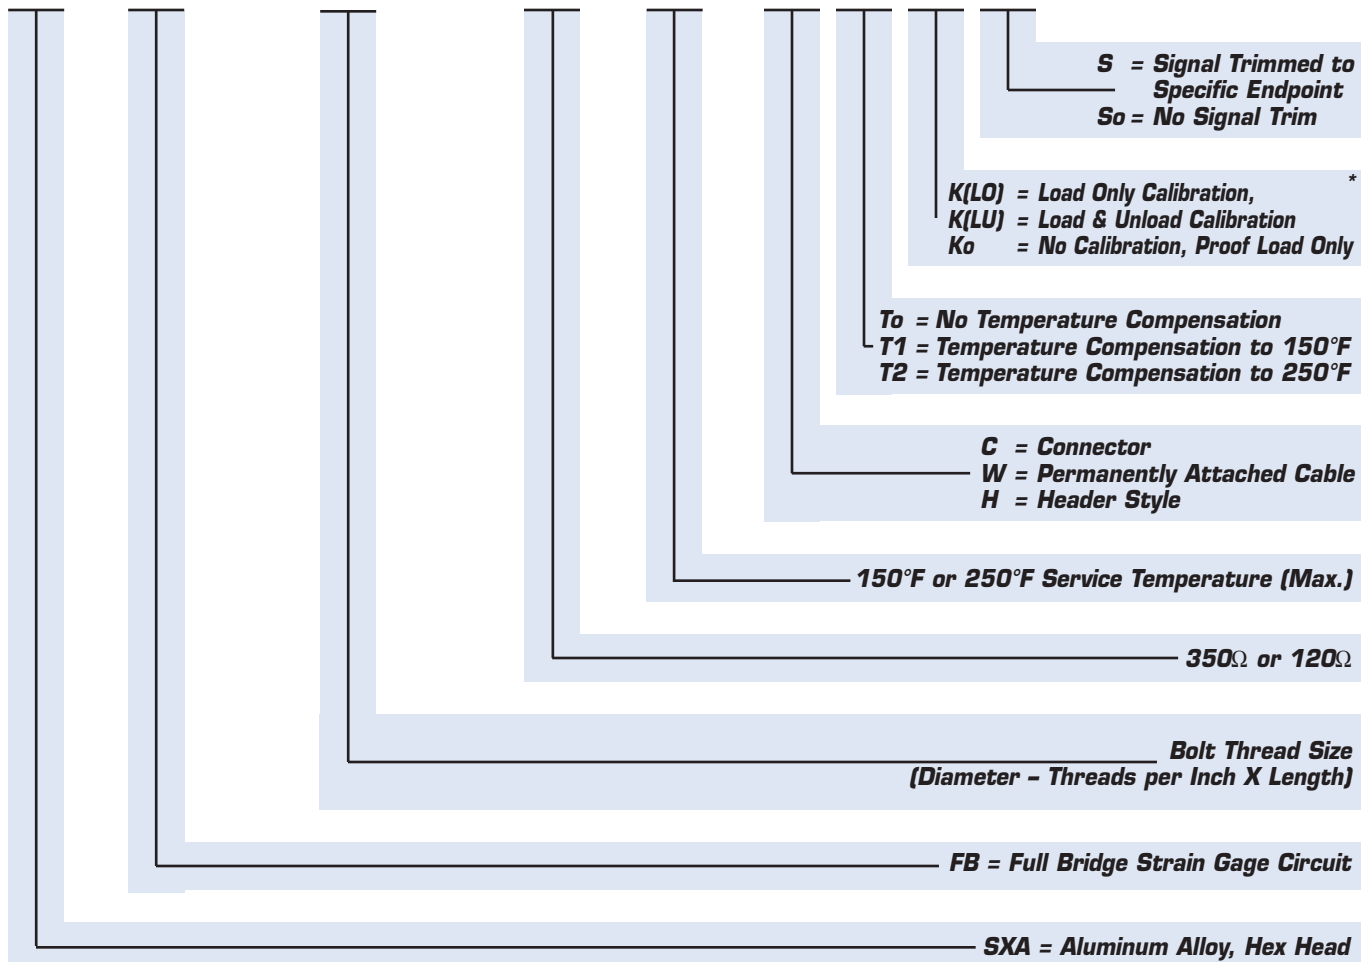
S = Signal Trimmed to Specific Endpoint
So = No Signal Trim

*

K(LO) = Load Only Calibration,
K(LU) = Load & Unload Calibration
Ko = No Calibration, Proof Load Only

To = No Temperature Compensation
T1 = Temperature Compensation to 150°F
T2 = Temperature Compensation to 250°F

C = Connector
W = Permanently Attached Cable
H = Header Style

150°F or 250°F Service Temperature (Max.)

350Ω or 120Ω

Bolt Thread Size
(Diameter – Threads per Inch X Length)

FB = Full Bridge Strain Gage Circuit

SXA = Aluminum Alloy, Hex Head